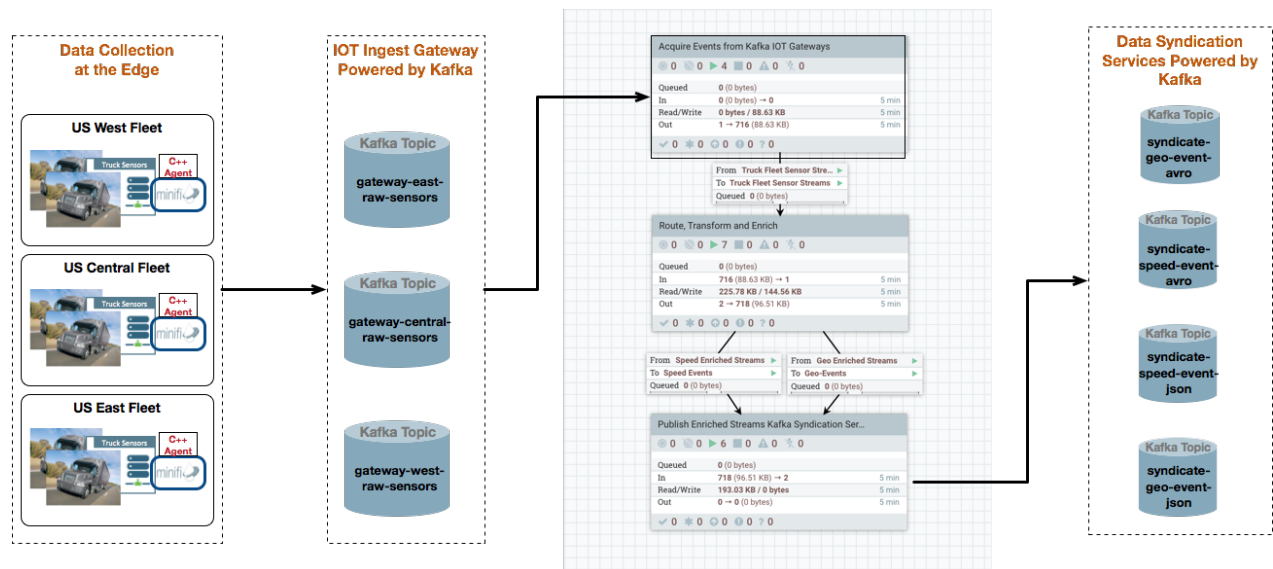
Data Collection at the Edge

US West Fleet

Truck Sensors

C++ Agent

minifi

US Central Fleet

Truck Sensors

C++ Agent

minifi

US East Fleet

Truck Sensors

C++ Agent

minifi

IOT Ingest Gateway Powered by Kafka

Kafka Topic

gateway-east-raw-sensors

Kafka Topic

gateway-central-raw-sensors

Kafka Topic

gateway-west-raw-sensors

Acquire Events from Kafka IOT Gateways

0 0 4 0 0 0

| | | |
|---|---|---|
| Queued | 0 (0 bytes) | |
| In | 0 (0 bytes) → 0 | 5 min |
| Read/Write | 0 bytes / 88.63 KB | 5 min |
| Out | 1 → 716 (88.63 KB) | 5 min |

0 0 0 0 0

From Truck Fleet Sensor Stre...
To Truck Fleet Sensor Streams
Queued 0 (0 bytes)

Route, Transform and Enrich

0 0 7 0 0 0

| | | |
|---|---|---|
| Queued | 0 (0 bytes) | |
| In | 716 (88.63 KB) → 1 | 5 min |
| Read/Write | 225.78 KB / 144.56 KB | 5 min |
| Out | 2 → 718 (96.51 KB) | 5 min |

0 0 0 0 0

From Speed Enriched Streams
To Speed Events
Queued 0 (0 bytes)

From Geo Enriched Streams
To Geo-Events
Queued 0 (0 bytes)

Publish Enriched Streams Kafka Syndication Ser...

0 0 6 0 0 0

| | | |
|---|---|---|
| Queued | 0 (0 bytes) | |
| In | 718 (96.51 KB) → 2 | 5 min |
| Read/Write | 193.03 KB / 0 bytes | 5 min |
| Out | 0 → 0 (0 bytes) | 5 min |

0 0 0 0 0

Data Syndication Services Powered by Kafka

Kafka Topic

syndicate-geo-event-avro

Kafka Topic

syndicate-speed-event-avro

Kafka Topic

syndicate-speed-event-json

Kafka Topic

syndicate-geo-event-json